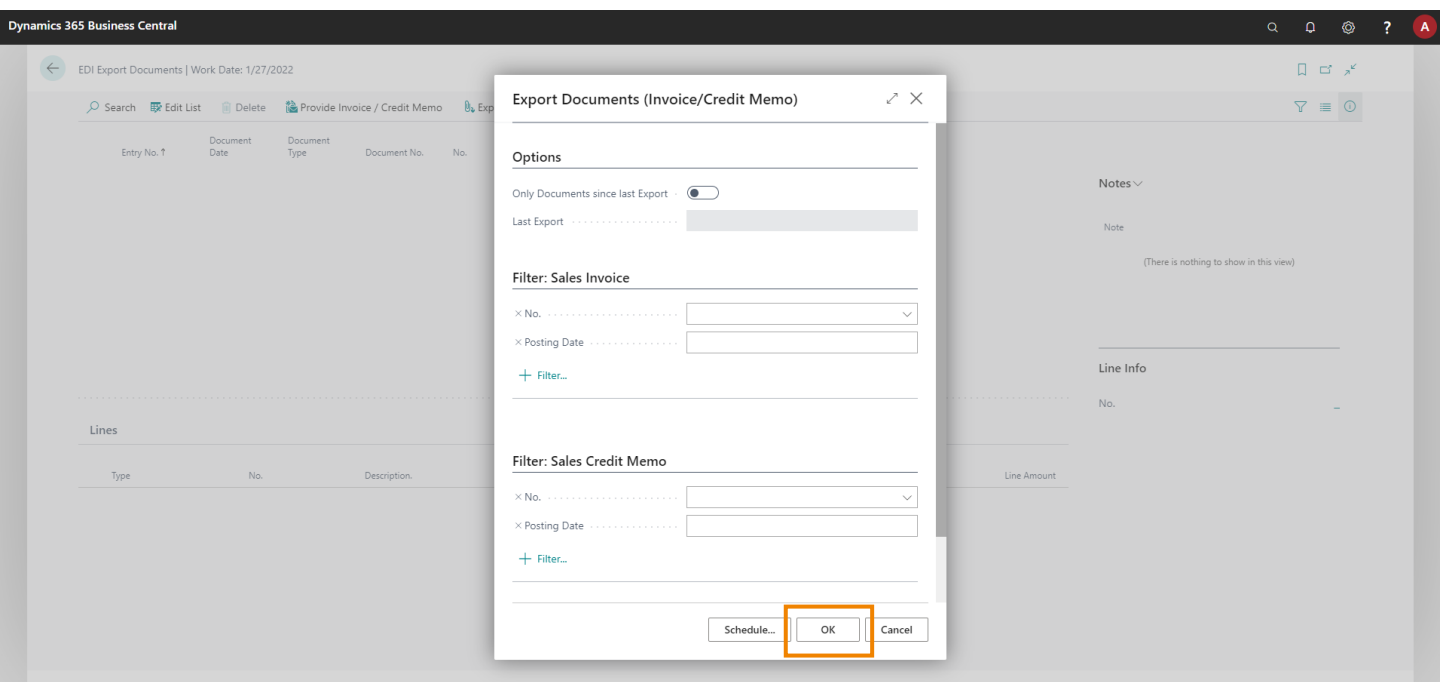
Dynamics 365 Business Central

EDI Export Documents | Work Date: 1/27/2022

Search Edit List Delete Provide Invoice / Credit Memo Exp

Entry No. ↑ Document Date Document Type Document No. No.

Export Documents (Invoice/Credit Memo)

Options

Only Documents since last Export

Last Export

Filter: Sales Invoice

× No.

× Posting Date

+ Filter...

Filter: Sales Credit Memo

× No.

× Posting Date

+ Filter...

Schedule... OK Cancel

Lines

Type No. Description. Line Amount

Notes

Note

(There is nothing to show in this view)

Line Info

No. _